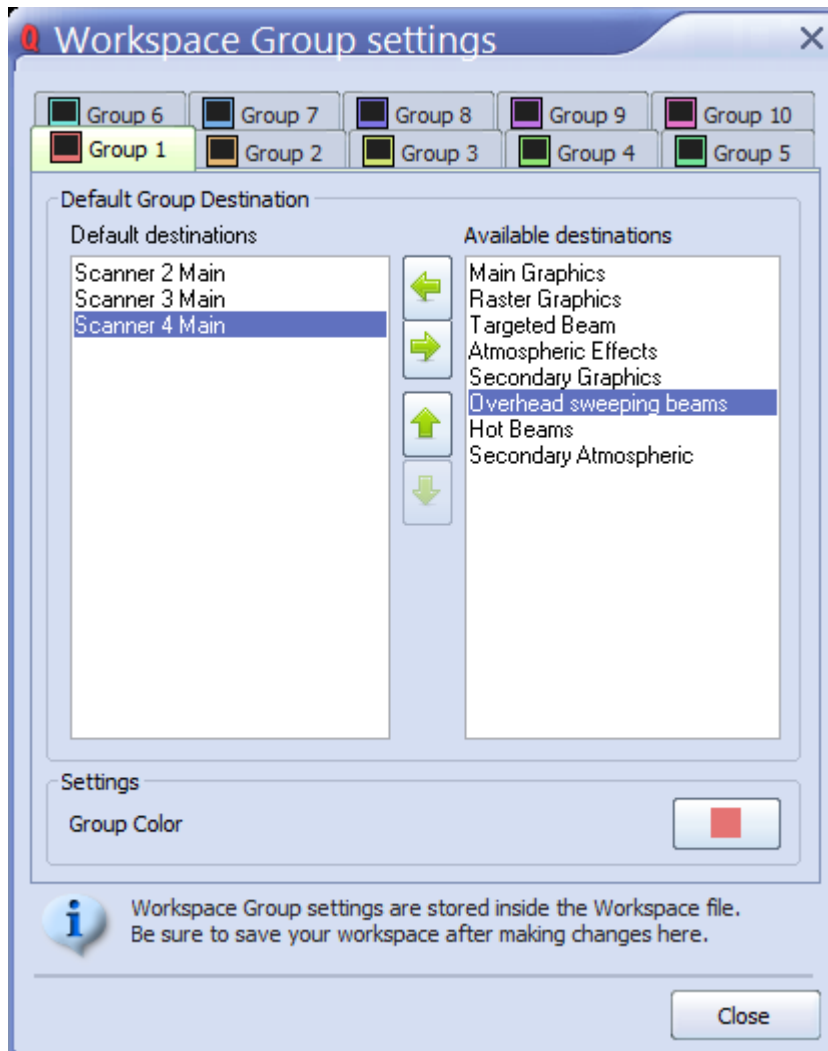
Workspace Group settings

Group 6 Group 7 Group 8 Group 9 Group 10
Group 1 Group 2 Group 3 Group 4 Group 5

Default Group Destination

Default destinations
Scanner 2 Main
Scanner 3 Main
Scanner 4 Main

Available destinations
Main Graphics
Raster Graphics
Targeted Beam
Atmospheric Effects
Secondary Graphics
Overhead sweeping beams
Hot Beams
Secondary Atmospheric

Settings
Group Color

Workspace Group settings are stored inside the Workspace file.
Be sure to save your workspace after making changes here.

Close